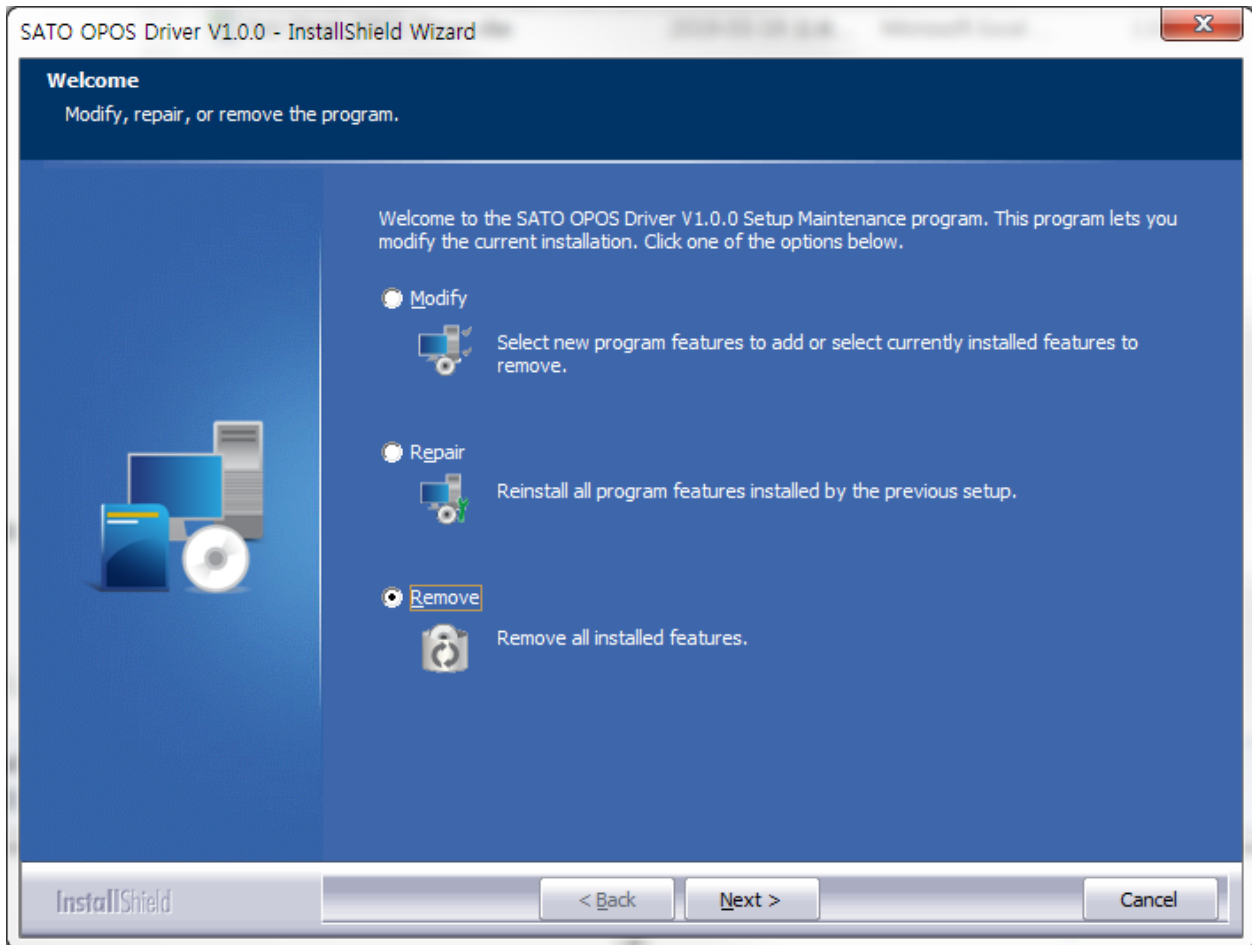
SATO OPOS Driver V1.0.0 - InstallShield Wizard

Welcome
Modify, repair, or remove the program.

Welcome to the SATO OPOS Driver V1.0.0 Setup Maintenance program. This program lets you modify the current installation. Click one of the options below.

Modify
Select new program features to add or select currently installed features to remove.

Repair
Reinstall all program features installed by the previous setup.

Remove
Remove all installed features.

InstallShield

< Back
Next >
Cancel